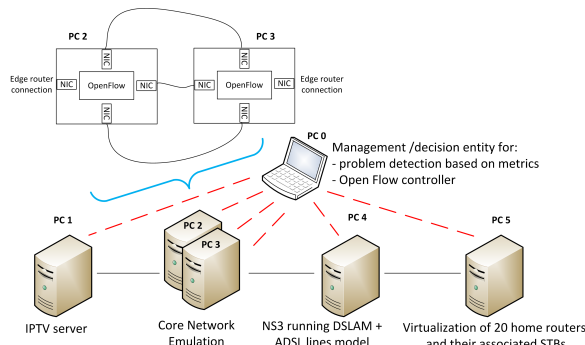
PC 2

PC 3

NIC

NIC

Edge router connection

NIC

OpenFlow

NIC

NIC

OpenFlow

NIC

Edge router connection

NIC

NIC

PC 0

Management /decision entity for:
- problem detection based on metrics
- Open Flow controller

PC 1

PC 2

PC 3

PC 4

PC 5

IPTV server

Core Network Emulation

NS3 running DSLAM + ADSL lines model

Virtualization of 20 home routers and their associated STBs